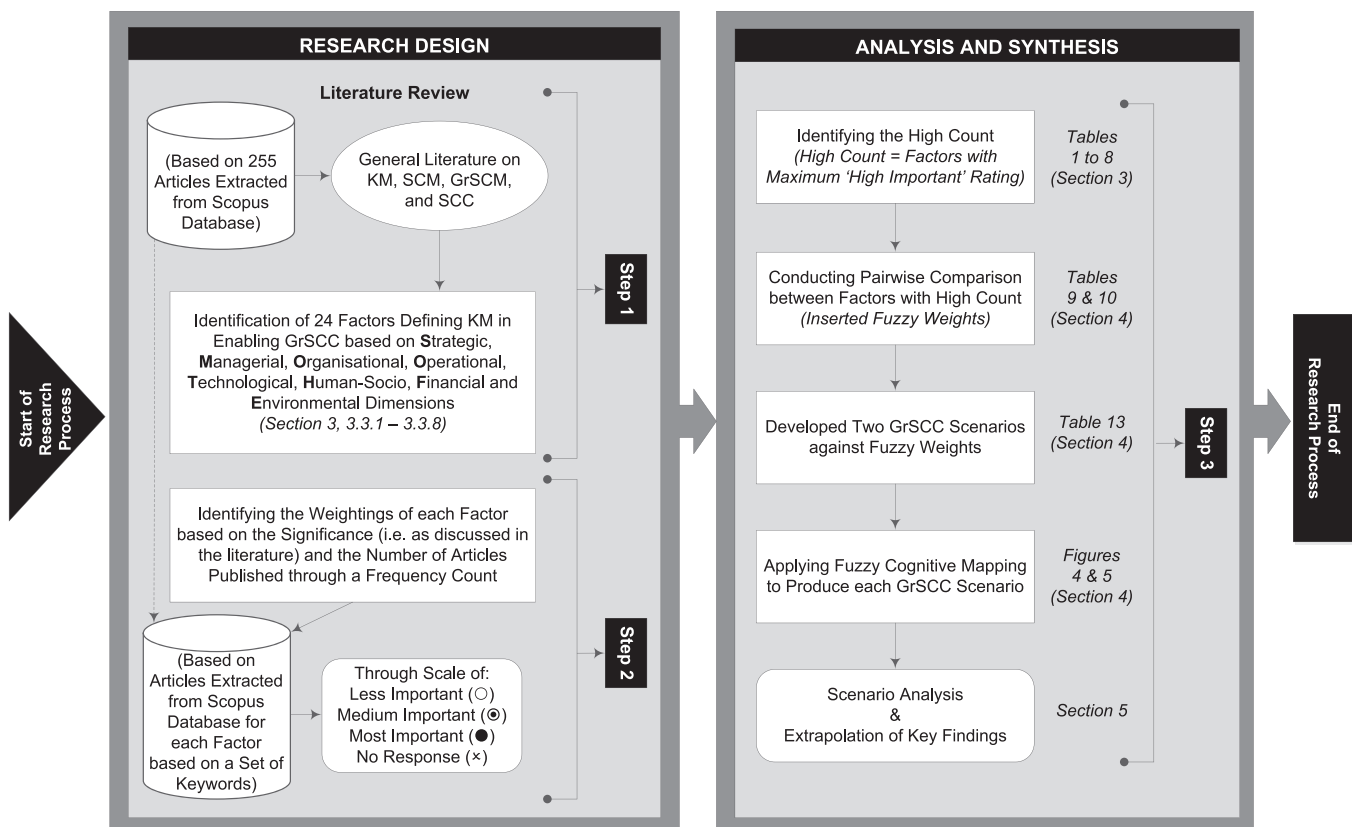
Start of Research Process

RESEARCH DESIGN

Literature Review

(Based on 255 Articles Extracted from Scopus Database)

General Literature on KM, SCM, GrSCM, and SCC

Identification of 24 Factors Defining KM in Enabling GrSCC based on Strategic, Managerial, Organisational, Operational, Technological, Human-Socio, Financial and Environmental Dimensions (Section 3, 3.3.1 – 3.3.8)

Step 1

Identifying the Weightings of each Factor based on the Significance (i.e. as discussed in the literature) and the Number of Articles Published through a Frequency Count

(Based on Articles Extracted from Scopus Database for each Factor based on a Set of Keywords)

Through Scale of:
Less Important (○)
Medium Important (◉)
Most Important (●)
No Response (×)

Step 2

ANALYSIS AND SYNTHESIS

Identifying the High Count (High Count = Factors with Maximum 'High Important' Rating)

Tables 1 to 8 (Section 3)

Conducting Pairwise Comparison between Factors with High Count (Inserted Fuzzy Weights)

Tables 9 & 10 (Section 4)

Developed Two GrSCC Scenarios against Fuzzy Weights

Table 13 (Section 4)

Applying Fuzzy Cognitive Mapping to Produce each GrSCC Scenario

Figures 4 & 5 (Section 4)

Scenario Analysis & Extrapolation of Key Findings

Section 5

Step 3

End of Research Process